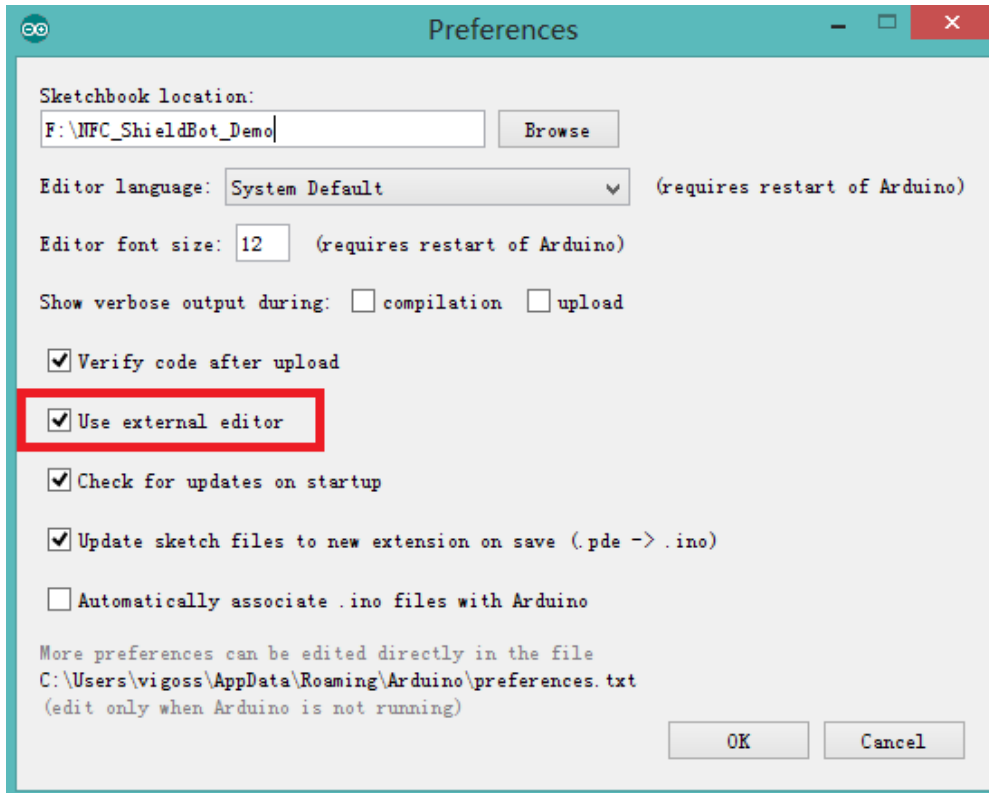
Preferences

Sketchbook location:

F:\NFC_ShieldBot_Demo

Browse

Editor language: System Default (requires restart of Arduino)

Editor font size: 12 (requires restart of Arduino)

Show verbose output during: compilation upload

Verify code after upload

Use external editor

Check for updates on startup

Update sketch files to new extension on save (.pde -> .ino)

Automatically associate .ino files with Arduino

More preferences can be edited directly in the file
C:\Users\vigoss\AppData\Roaming\Arduino\preferences.txt
(edit only when Arduino is not running)

OK

Cancel